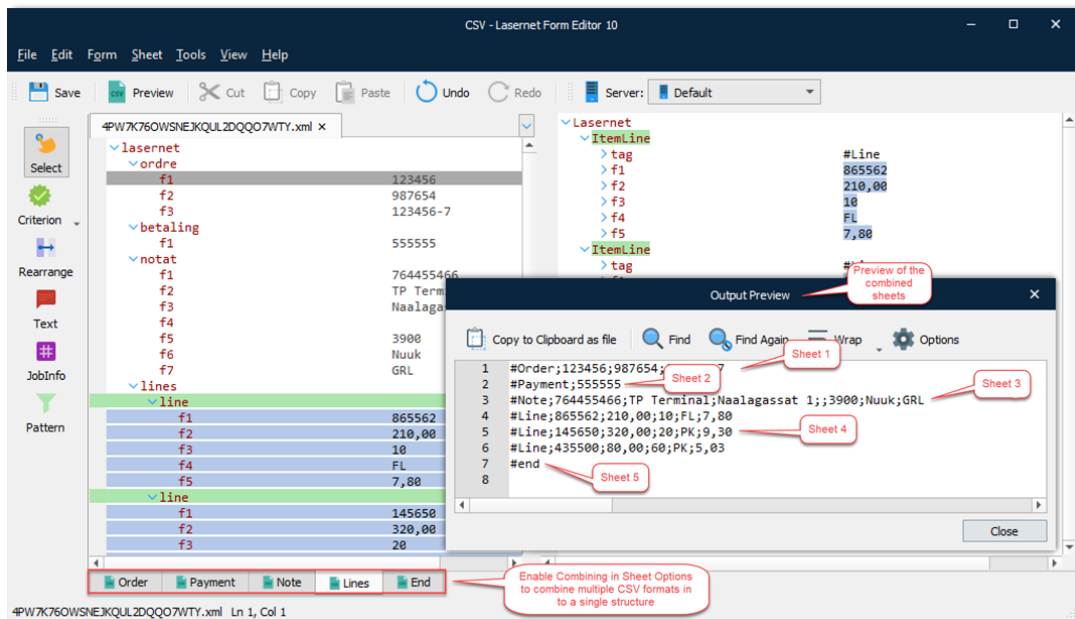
CSV - Lasernet Form Editor 10

File Edit Form Sheet Tools View Help

Save Preview Cut Copy Paste Undo Redo Server: Default

Select
Criterion
Rearrange
Text
JobInfo
Pattern

4PW7K76OWSNEJKQUL2DQQO7WTY.xml

lasernet
ordre
f1 123456
f2 987654
f3 123456-7
betaling
f1 555555
notat
f1 764455466
f2 TP Term
f3 Naalaga
f4
f5 3900
f6 Nuuk
f7 GRL
lines
line
f1 865562
f2 210,00
f3 10
f4 FL
f5 7,80
line
f1 145650
f2 320,00
f3 20

Lasernet
ItemLine
tag #Line
f1 865562
f2 210,00
f3 10
f4 FL
f5 7,80
ItemLine
tag

Preview of the combined sheets

Output Preview

Copy to Clipboard as file Find Find Again Wrap Options

1 #Order;123456;987654;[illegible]7
2 #Payment;555555
3 #Note;764455466;TP Terminal;Naalagassat 1;;3900;Nuuk;GRL
4 #Line;865562;210,00;10;FL;7,80
5 #Line;145650;320,00;20;PK;9,30
6 #Line;435500;80,00;60;PK;5,03
7 #end
8

Sheet 1
Sheet 2
Sheet 3
Sheet 4
Sheet 5

Close

Order Payment Note Lines End

Enable Combining in Sheet Options to combine multiple CSV formats in to a single structure

4PW7K76OWSNEJKQUL2DQQO7WTY.xml Ln 1, Col 1